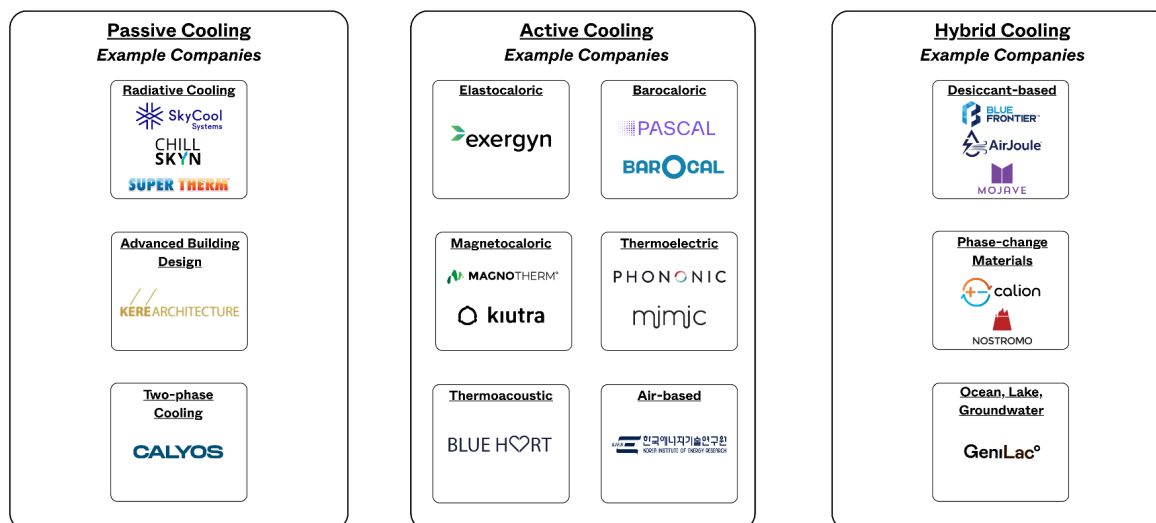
Passive Cooling
Example Companies

Radiative Cooling
SkyCool Systems
CHILL SKYN
SUPER THERM

Advanced Building Design
KEREARCHITECTURE

Two-phase Cooling
CALYOS

Active Cooling
Example Companies

Elastocaloric
exergyn

Barocaloric
PASCAL
BAROCAL

Magnetocaloric
MAGNOTHERM
kiutra

Thermoelectric
PHONONIC
mjmjc

Thermoacoustic
BLUE HEART

Air-based
KIER 한국에너지기술연구원 KOREA INSTITUTE OF ENERGY RESEARCH

Hybrid Cooling
Example Companies

Desiccant-based
BLUE FRONTIER
AirJoule
MOJAVE

Phase-change Materials
calion
NOSTROMO

Ocean, Lake, Groundwater
GeniLac